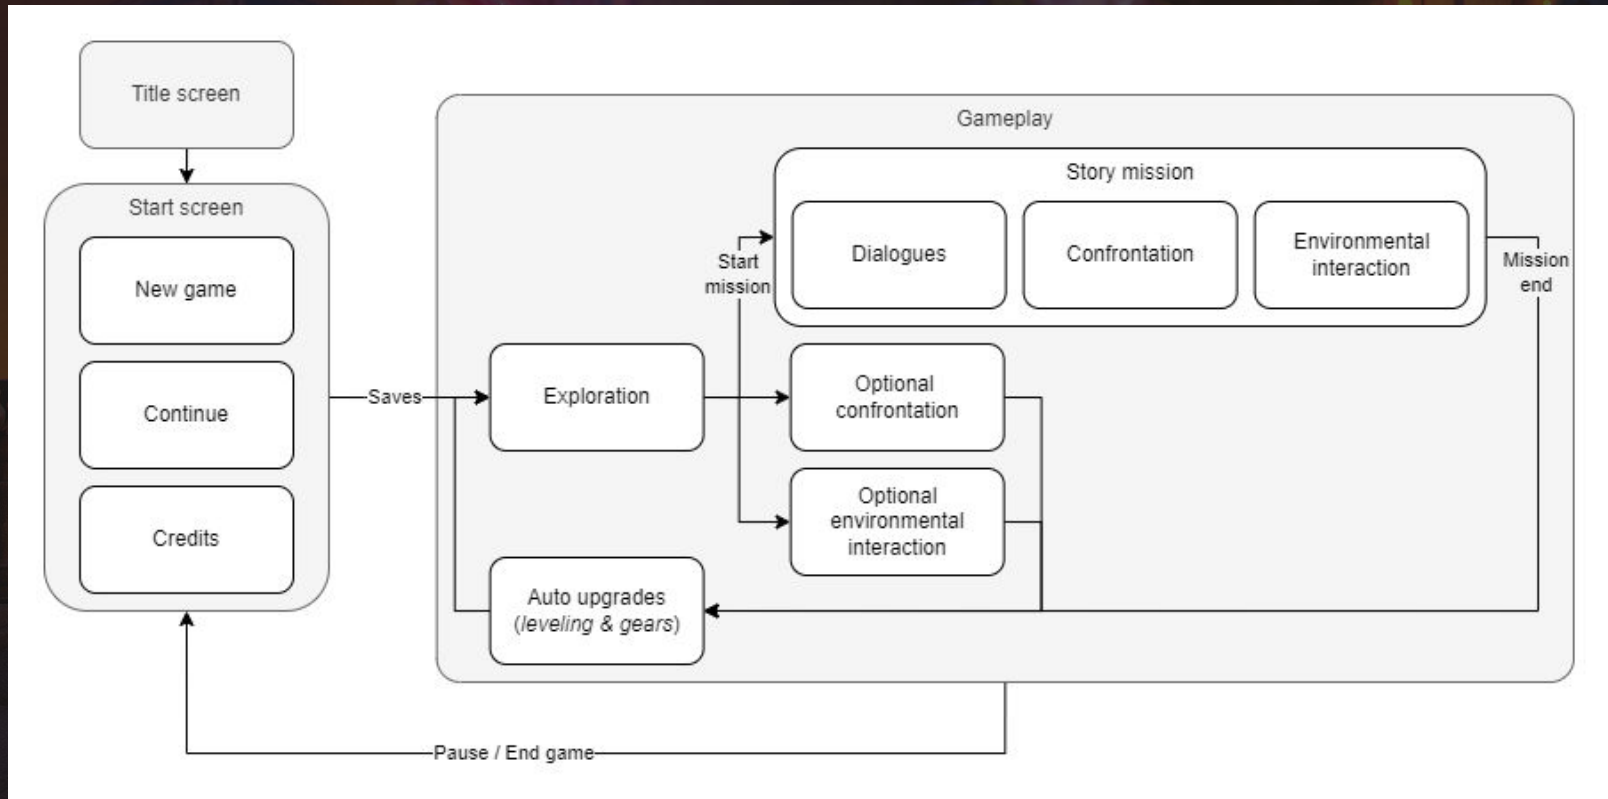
Title screen

Start screen

New game

Continue

Credits

Saves

Gameplay

Story mission

Dialogues

Confrontation

Environmental interaction

Start mission

Mission end

Exploration

Optional confrontation

Optional environmental interaction

Auto upgrades (*leveling & gears*)

Pause / End game